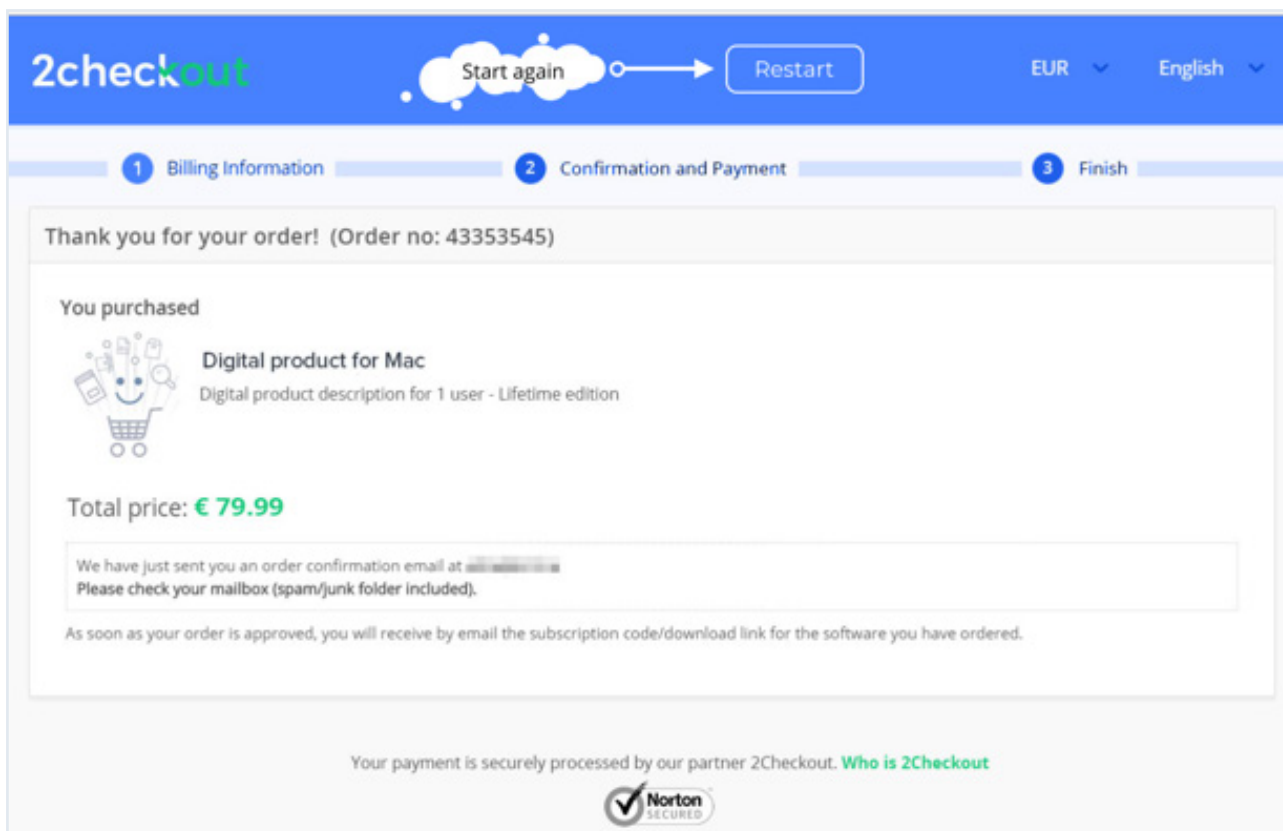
2checkout

Start again

Restart

EUR

English

1 Billing Information

2 Confirmation and Payment

3 Finish

Thank you for your order! (Order no: 43353545)

You purchased

Digital product for Mac

Digital product description for 1 user - Lifetime edition

Total price: € 79.99

We have just sent you an order confirmation email at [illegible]
Please check your mailbox (spam/junk folder included).

As soon as your order is approved, you will receive by email the subscription code/download link for the software you have ordered.

Your payment is securely processed by our partner 2Checkout. Who is 2Checkout

Norton SECURED